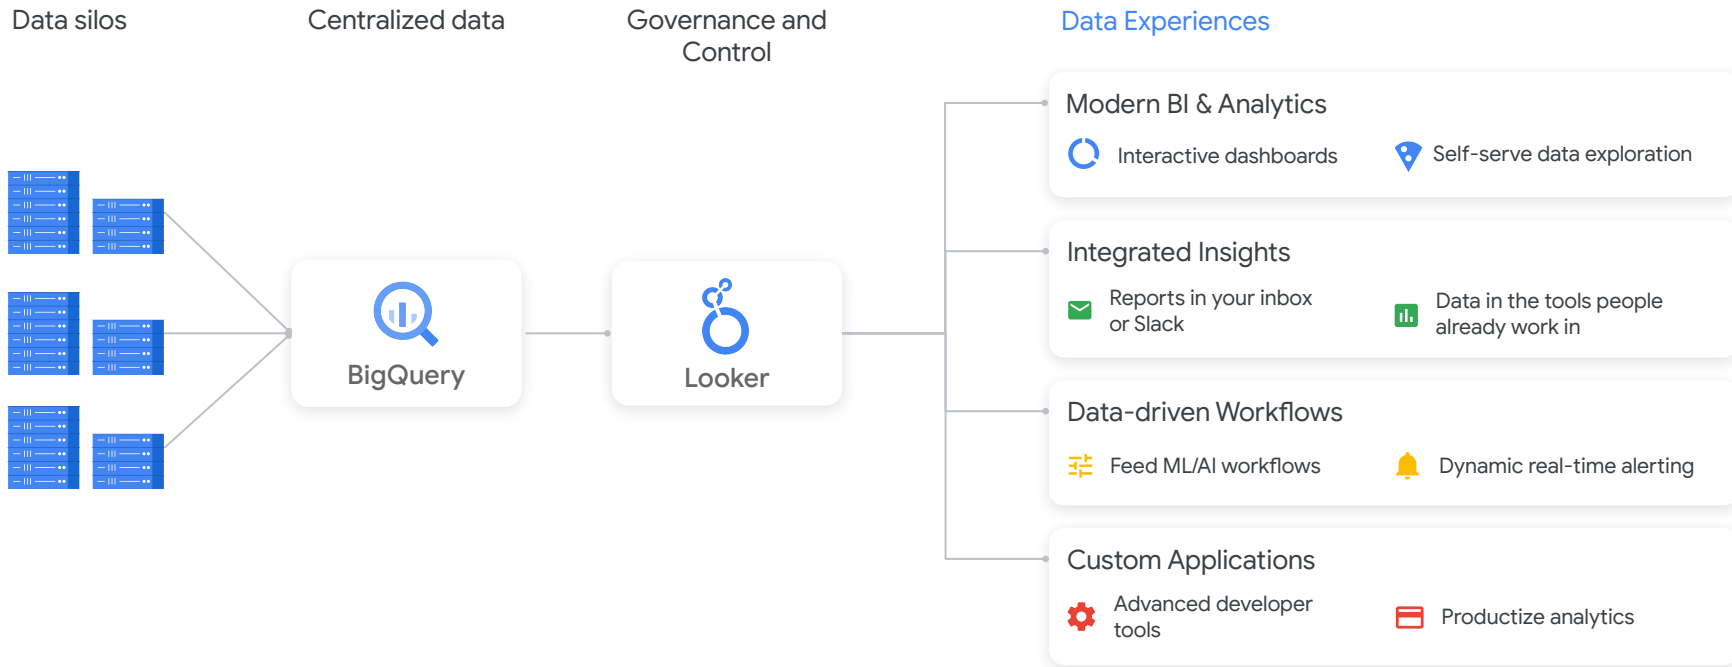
Data silos

Centralized data

Governance and Control

Data Experiences

BigQuery

Looker

Modern BI & Analytics

Interactive dashboards

Self-serve data exploration

Integrated Insights

Reports in your inbox or Slack

Data in the tools people already work in

Data-driven Workflows

Feed ML/AI workflows

Dynamic real-time alerting

Custom Applications

Advanced developer tools

Productize analytics